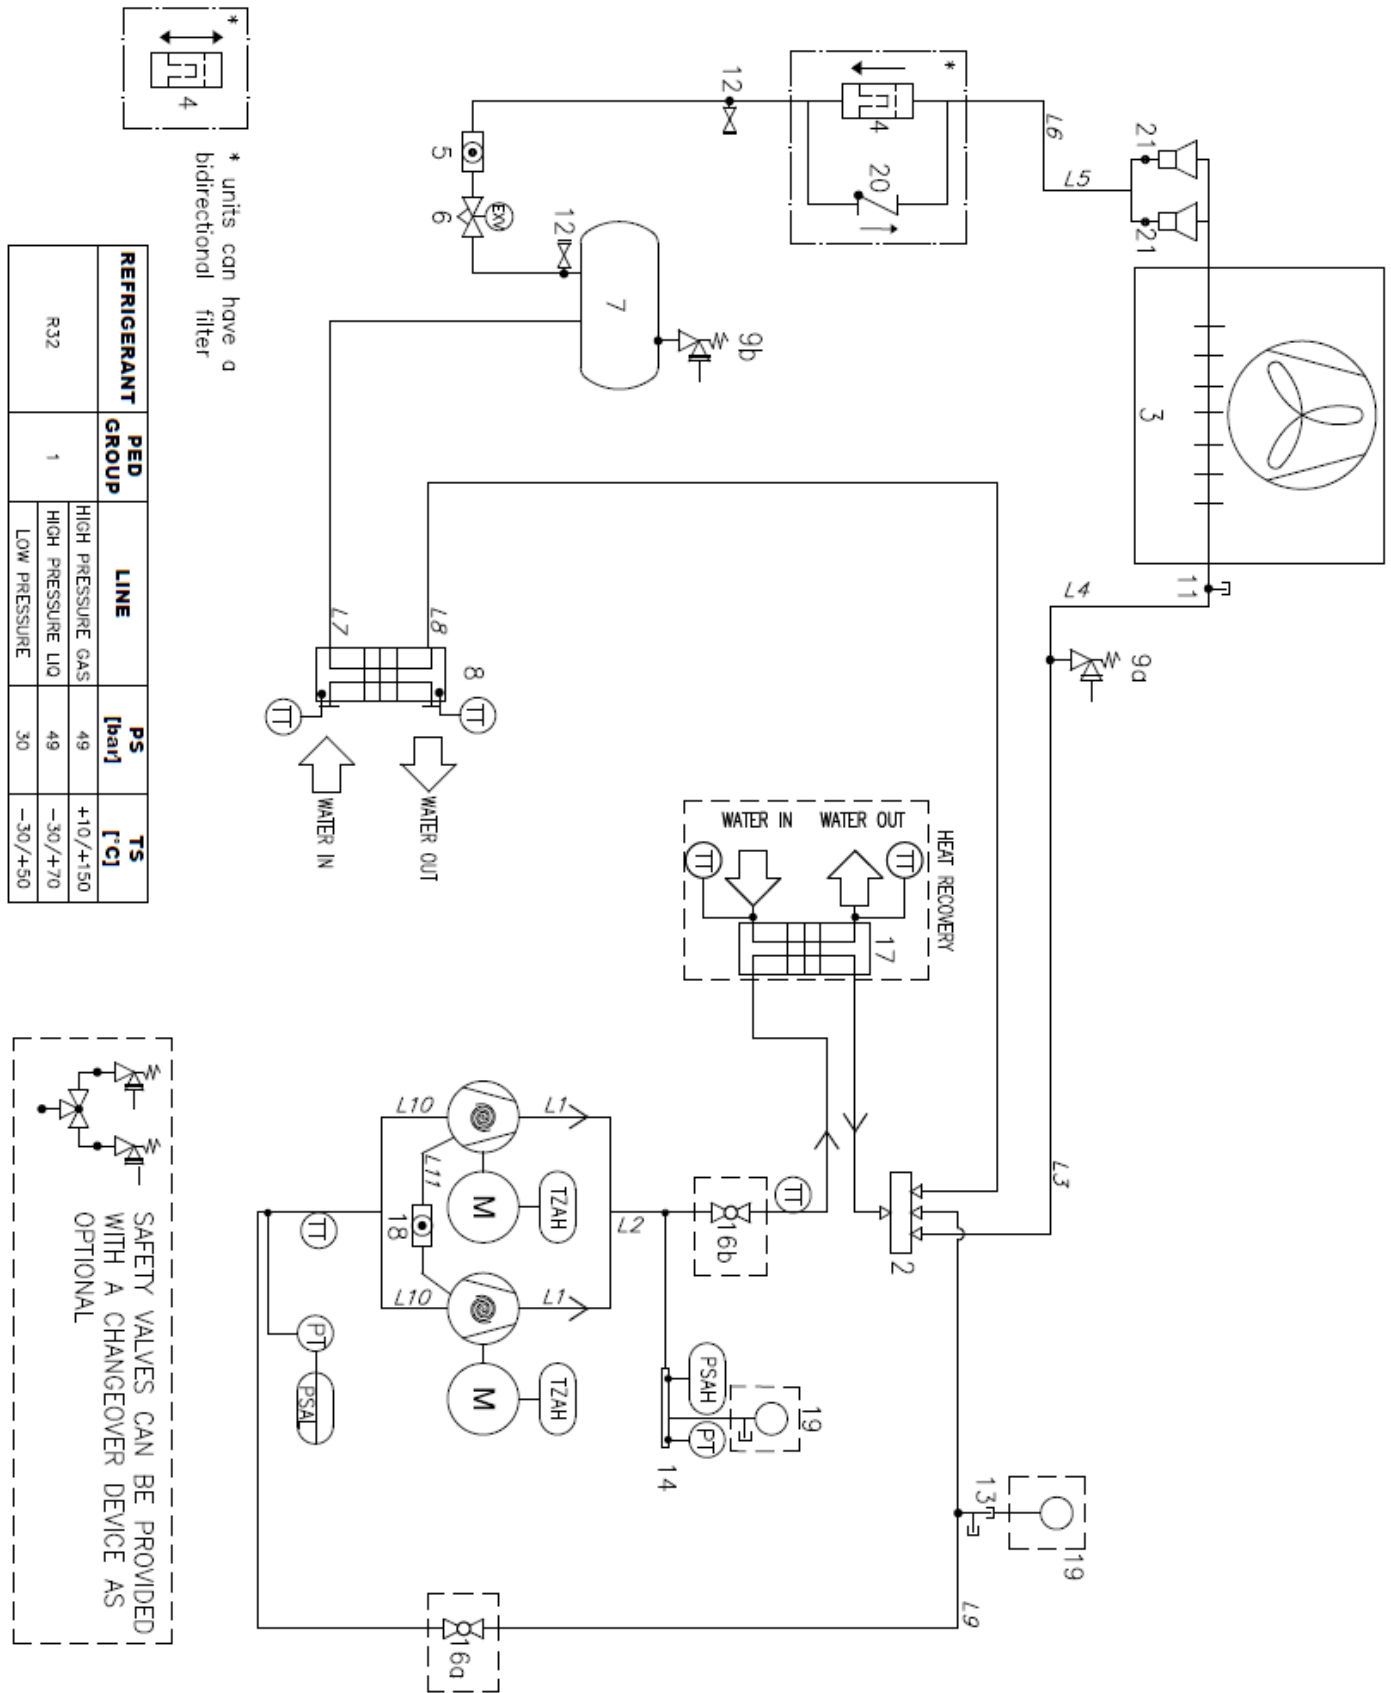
4

*

* units can have a bidirectional filter

| REFRIGERANT | PED GROUP | LINE | PS [bar] | TS [°C] |
|---|---|---|---|---|
| R32 | 1 | HIGH PRESSURE GAS | 49 | +10/+150 |
| | | HIGH PRESSURE LIQ | 49 | -30/+70 |
| | | LOW PRESSURE | 30 | -30/+50 |

12

5

6

EXV

12

7

9b

4

*

20

L6

L5

21

21

3

11

L4

9a

L7

L8

8

TT

TT

WATER IN

WATER OUT

WATER IN

WATER OUT

HEAT RECOVERY

TT

TT

17

L3

2

TT

16b

L2

L10

L1

L11

18

M

TZAH

L10

L1

M

TZAH

TT

PT

PSAL

PSAH

PT

14

19

13

19

L9

16a

SAFETY VALVES CAN BE PROVIDED WITH A CHANGEOVER DEVICE AS OPTIONAL